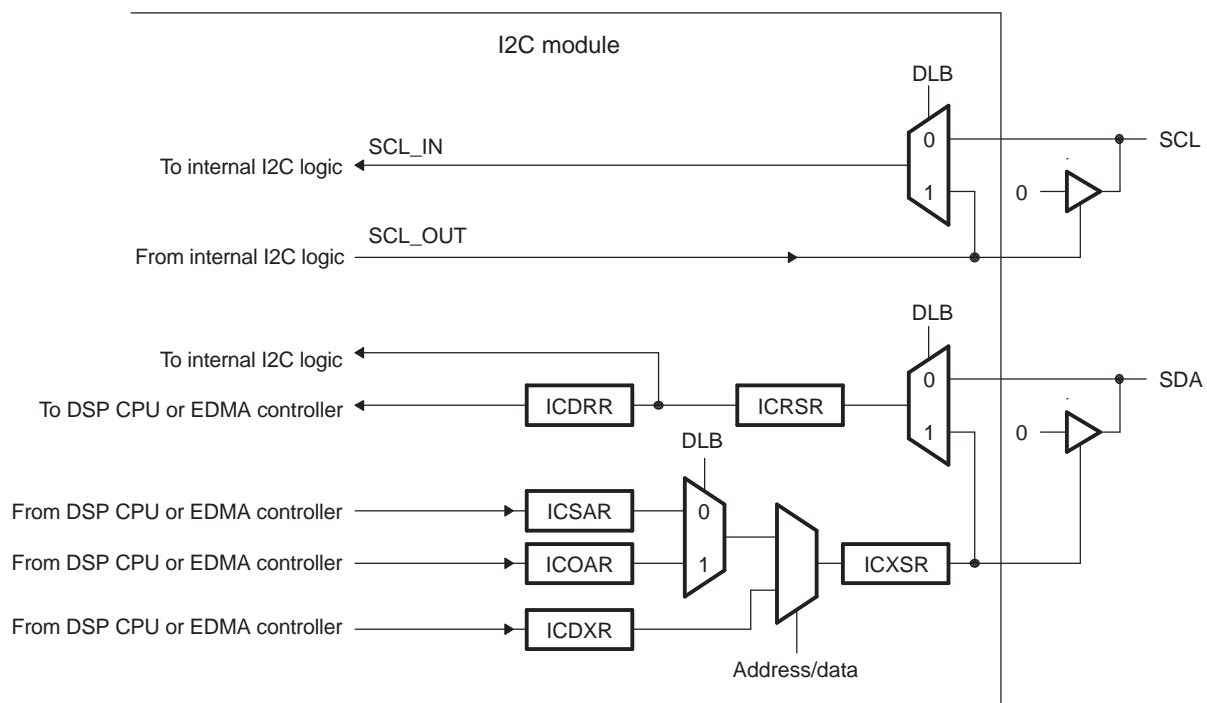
I2C module

DLB

SCL_IN

To internal I2C logic

0

1

SCL

0

SCL_OUT

From internal I2C logic

DLB

To internal I2C logic

SDA

To DSP CPU or EDMA controller

ICDRR

ICRSR

0

1

0

DLB

From DSP CPU or EDMA controller

ICSAR

0

From DSP CPU or EDMA controller

ICOAR

1

ICXSR

From DSP CPU or EDMA controller

ICDXR

Address/data